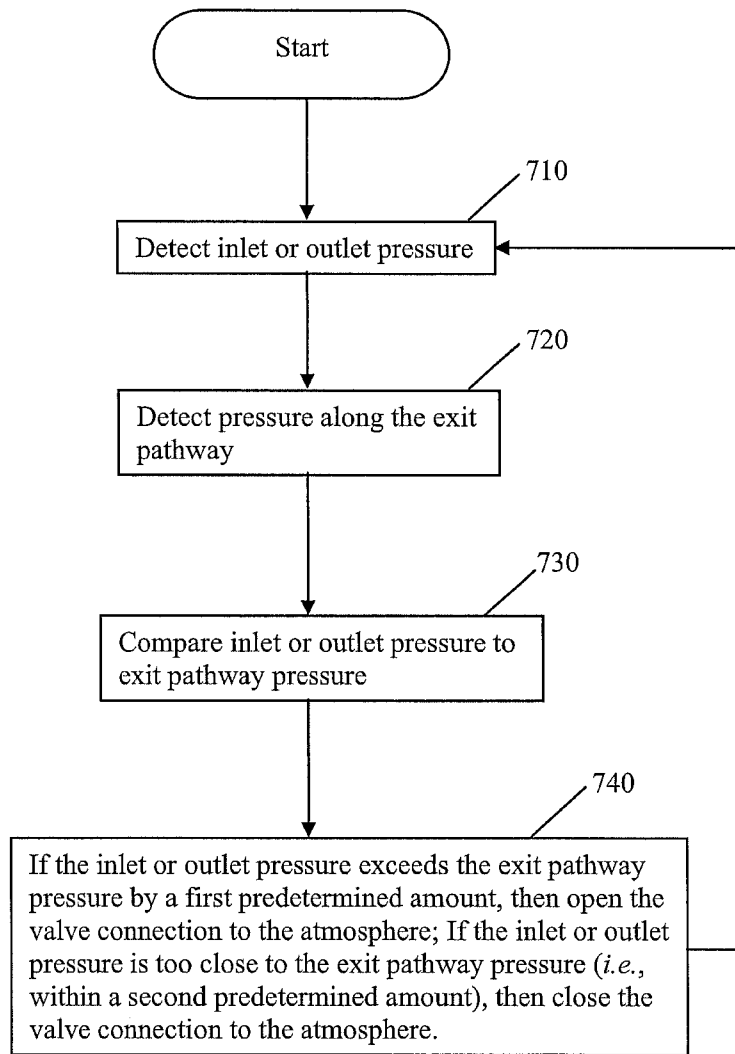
Start

710

Detect inlet or outlet pressure

720

Detect pressure along the exit pathway

730

Compare inlet or outlet pressure to exit pathway pressure

740

If the inlet or outlet pressure exceeds the exit pathway pressure by a first predetermined amount, then open the valve connection to the atmosphere; If the inlet or outlet pressure is too close to the exit pathway pressure (*i.e.*, within a second predetermined amount), then close the valve connection to the atmosphere.